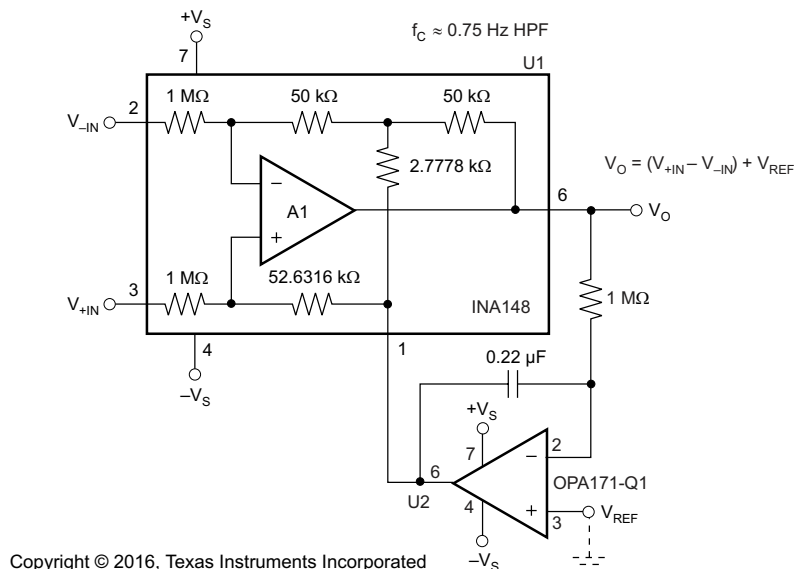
$+V_S$

7

$f_C \approx 0.75$ Hz HPF

U1

1 MΩ

50 kΩ

50 kΩ

2

$V_{-IN}$

2.7778 kΩ

$V_O = (V_{+IN} - V_{-IN}) + V_{REF}$

−

A1

+

6

$V_O$

1 MΩ

52.6316 kΩ

3

$V_{+IN}$

INA148

1 MΩ

4

1

$-V_S$

0.22 µF

$+V_S$

7

2

−

6

OPA171-Q1

U2

4

+

3

$V_{REF}$

$-V_S$

Copyright © 2016, Texas Instruments Incorporated